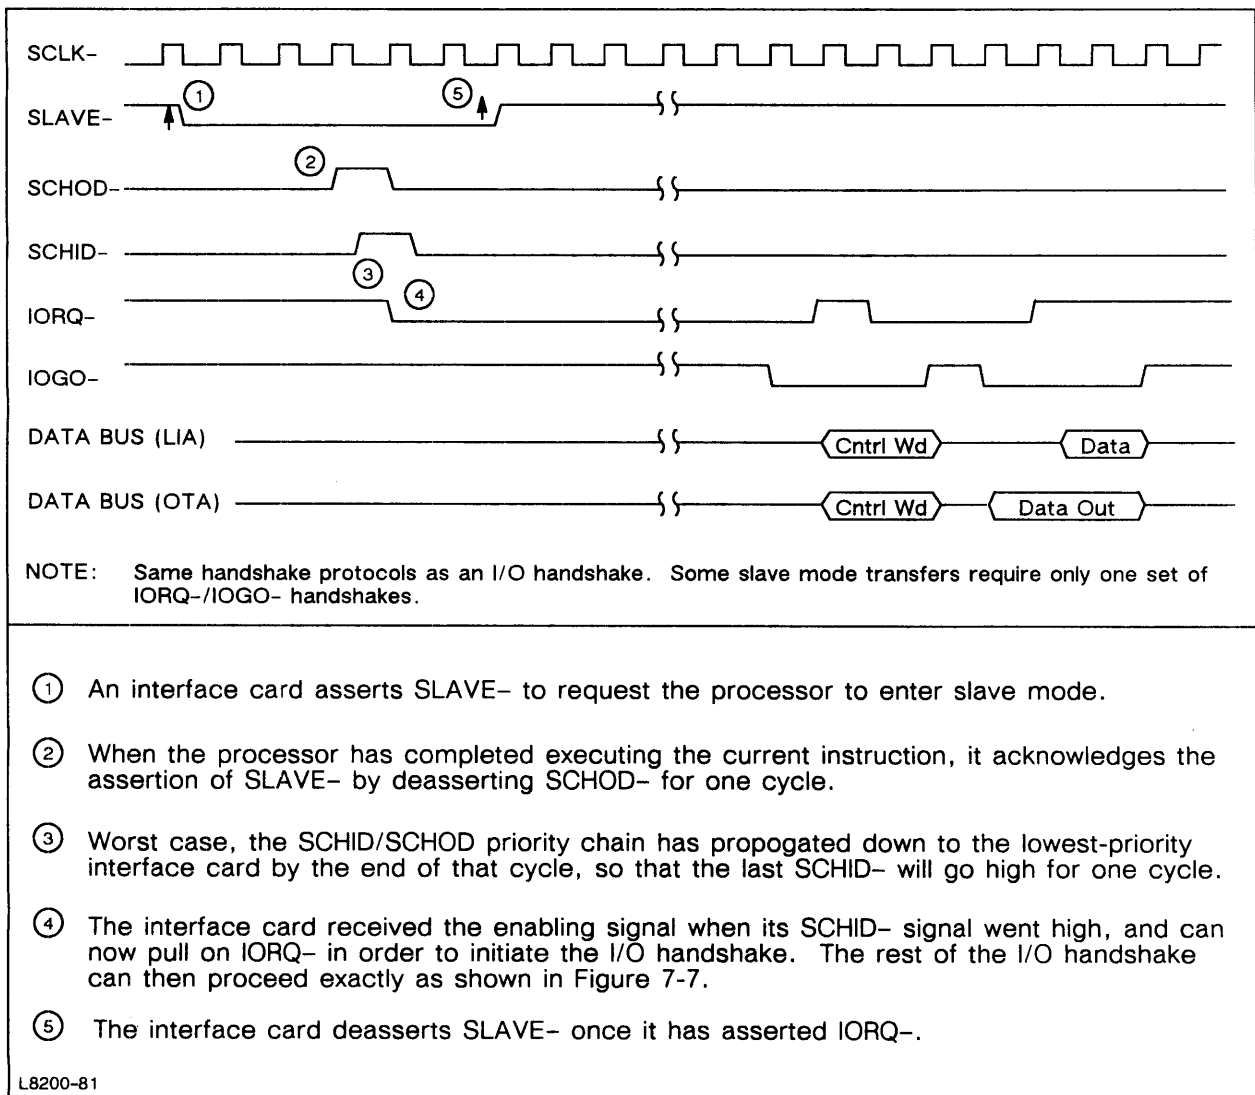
SCLK-

SLAVE-

①

⑤

SCHOD-

②

SCHID-

③

IORQ-

④

IOGO-

DATA BUS (LIA)

Cntrl Wd

Data

DATA BUS (OTA)

Cntrl Wd

Data Out

NOTE: Same handshake protocols as an I/O handshake. Some slave mode transfers require only one set of IORQ-/IOGO- handshakes.

① An interface card asserts SLAVE- to request the processor to enter slave mode.

② When the processor has completed executing the current instruction, it acknowledges the assertion of SLAVE- by deasserting SCHOD- for one cycle.

③ Worst case, the SCHID/SCHOD priority chain has propogated down to the lowest-priority interface card by the end of that cycle, so that the last SCHID- will go high for one cycle.

④ The interface card received the enabling signal when its SCHID- signal went high, and can now pull on IORQ- in order to initiate the I/O handshake. The rest of the I/O handshake can then proceed exactly as shown in Figure 7-7.

⑤ The interface card deasserts SLAVE- once it has asserted IORQ-.

L8200-81